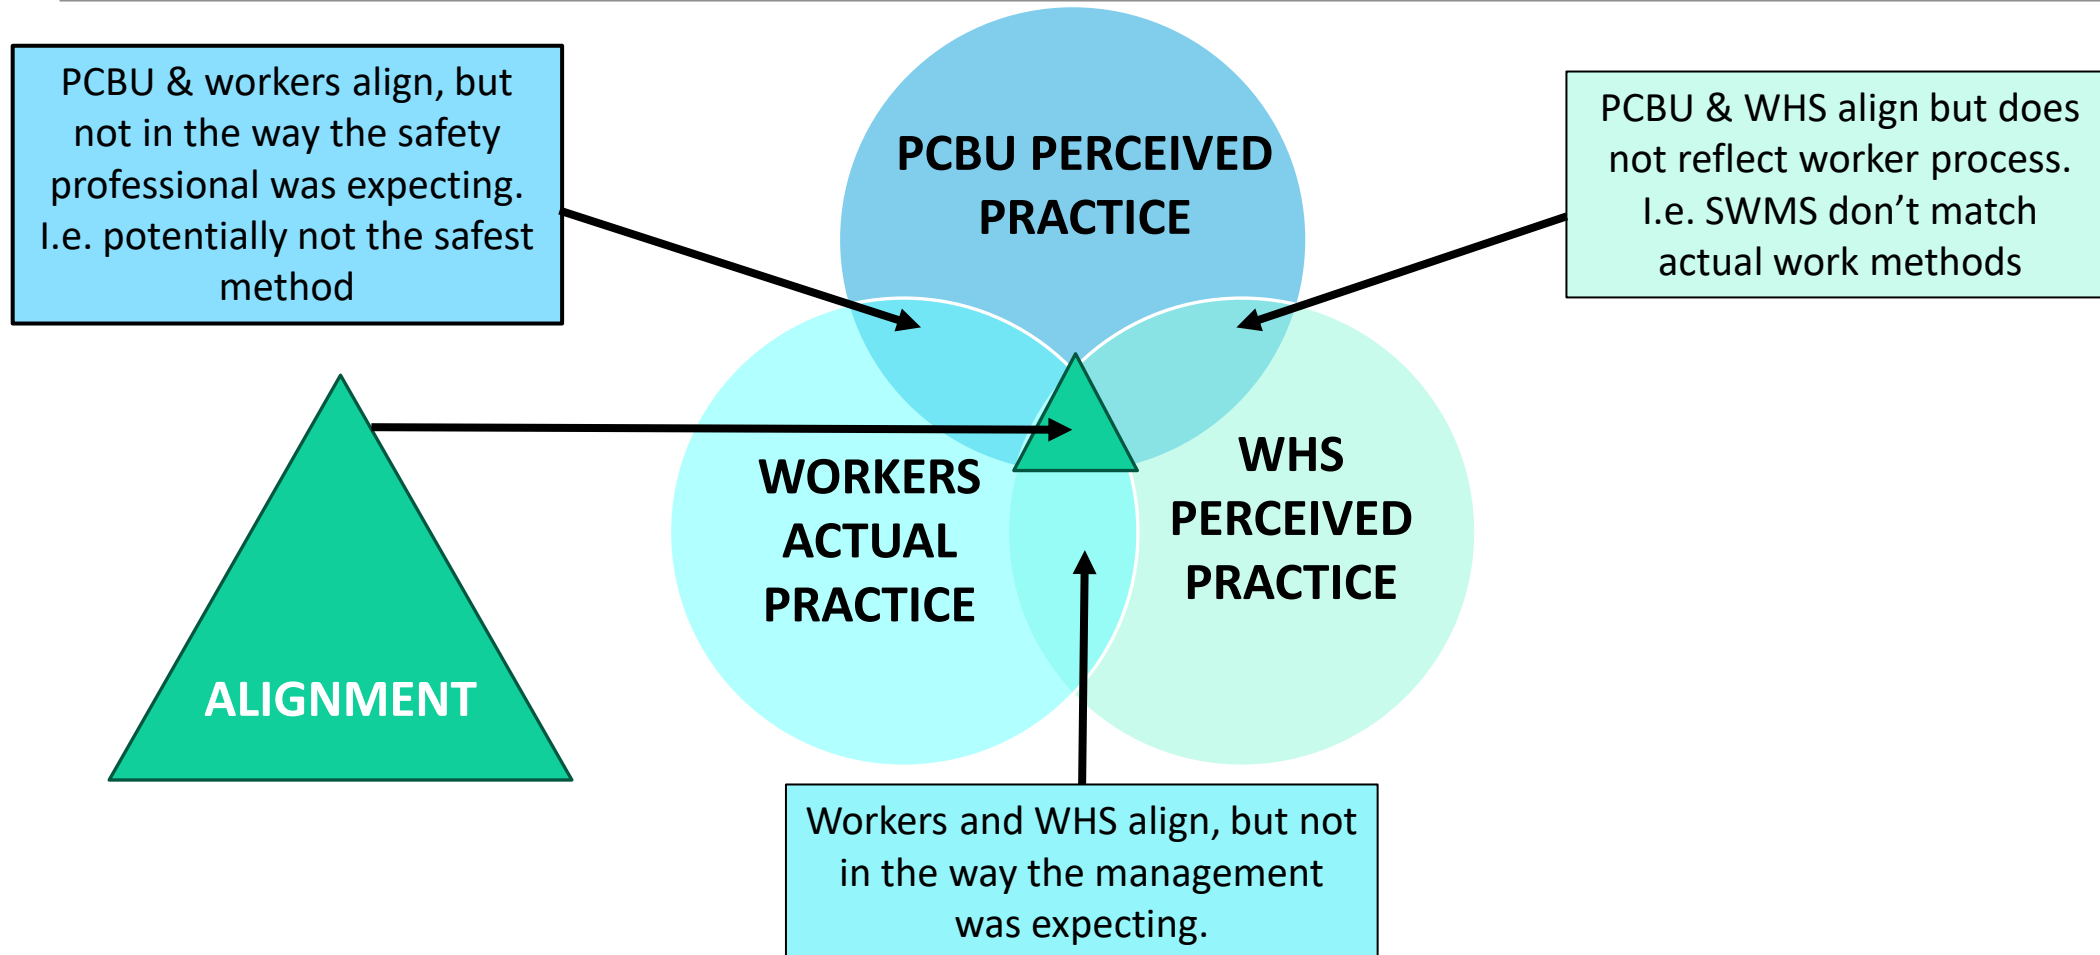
PCBU & workers align, but not in the way the safety professional was expecting. I.e. potentially not the safest method

PCBU PERCEIVED PRACTICE

PCBU & WHS align but does not reflect worker process. I.e. SWMS don't match actual work methods

WORKERS ACTUAL PRACTICE

WHS PERCEIVED PRACTICE

ALIGNMENT

Workers and WHS align, but not in the way the management was expecting.